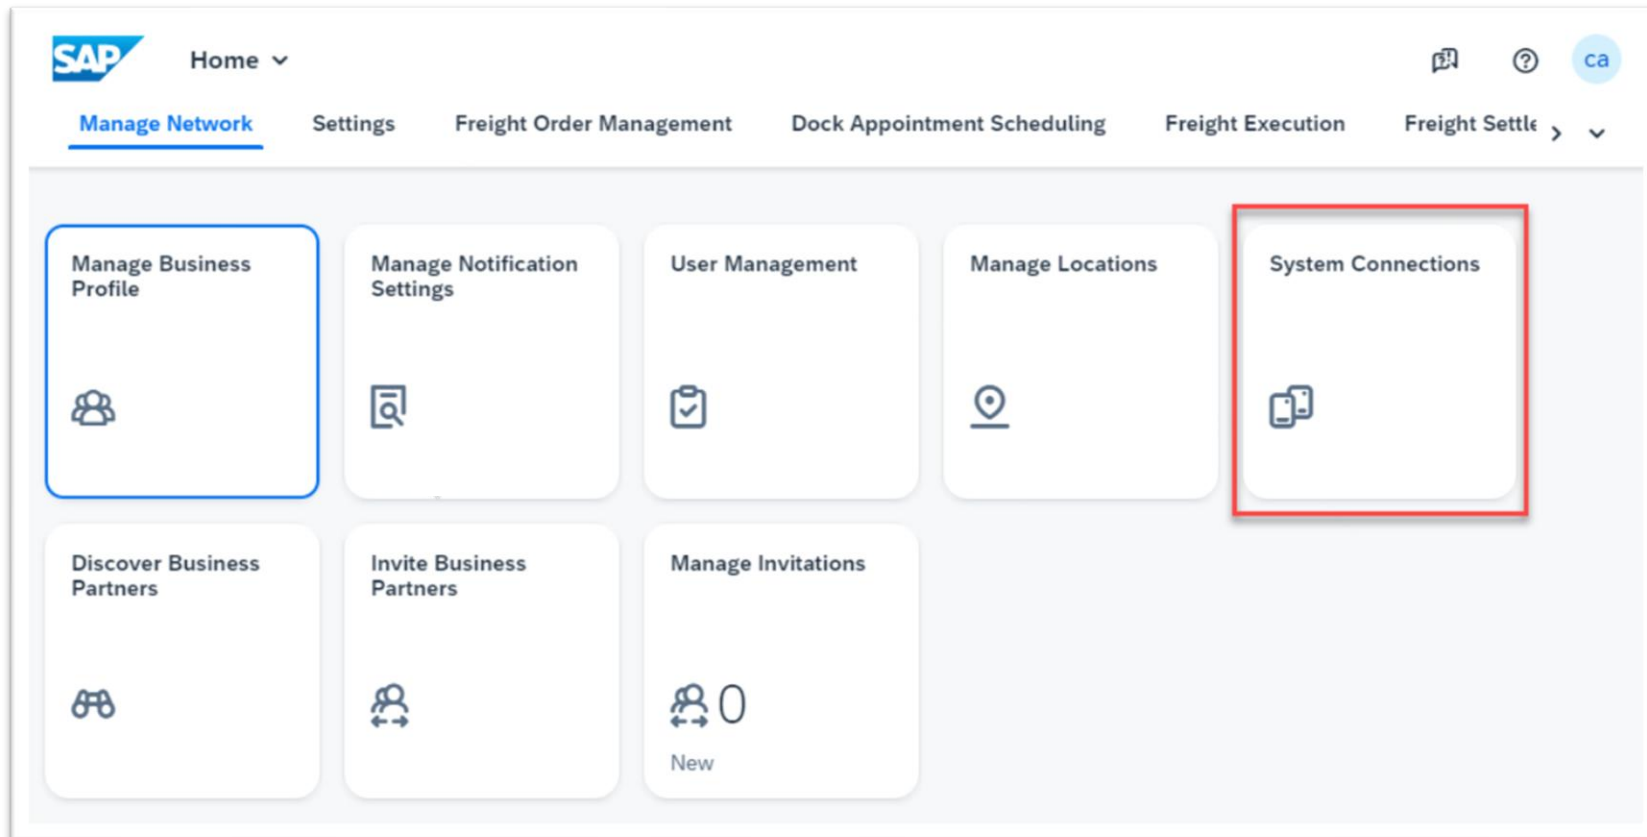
SAP Home

ca

Manage Network Settings Freight Order Management Dock Appointment Scheduling Freight Execution Freight Settle

Manage Business Profile

Manage Notification Settings

User Management

Manage Locations

System Connections

Discover Business Partners

Invite Business Partners

Manage Invitations

0

New